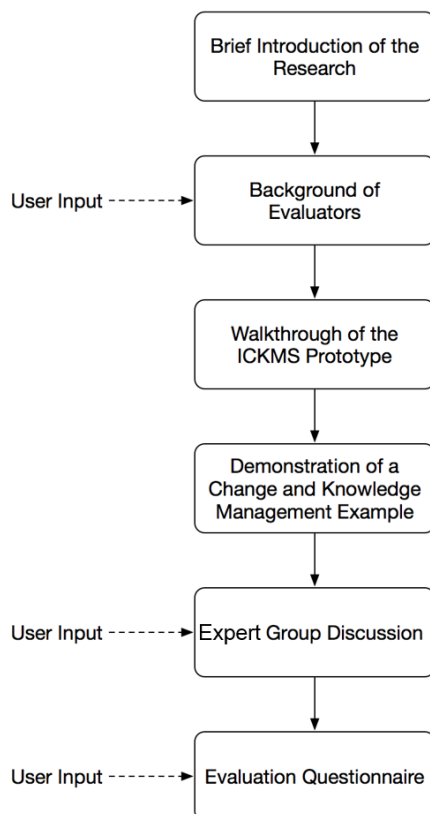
Brief Introduction of the Research

User Input

Background of Evaluators

Walkthrough of the ICKMS Prototype

Demonstration of a Change and Knowledge Management Example

User Input

Expert Group Discussion

User Input

Evaluation Questionnaire